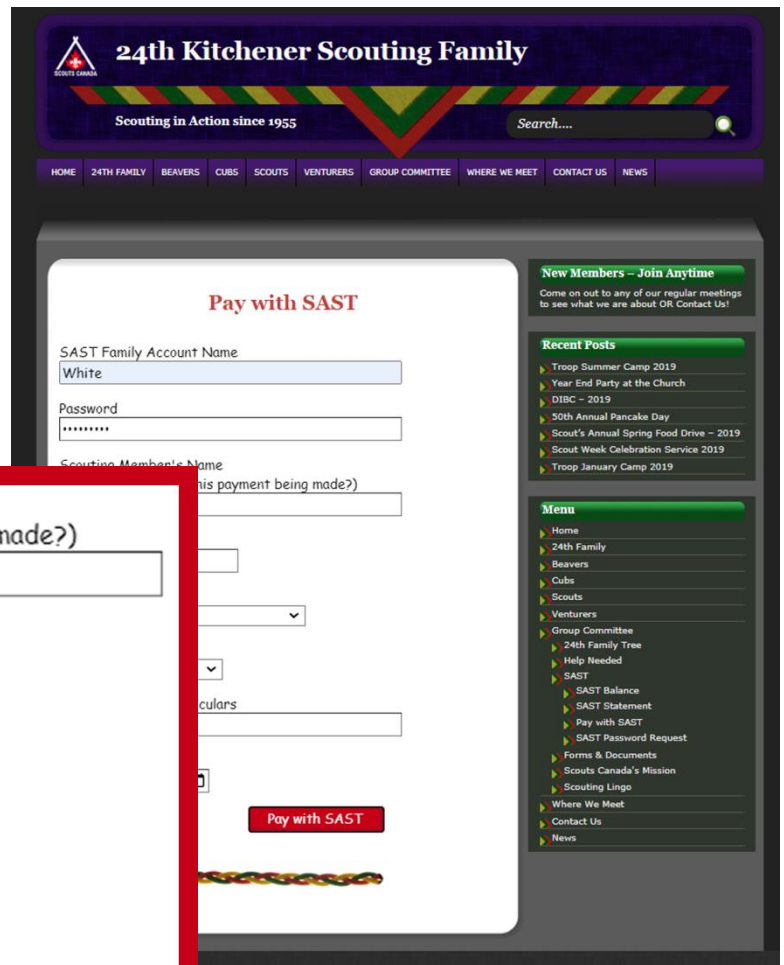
SCOUTS CANADA

24th Kitchener Scouting Family

Scouting in Action since 1955

Search....

HOME | 24TH FAMILY | BEAVERS | CUBS | SCOUTS | VENTURERS | GROUP COMMITTEE | WHERE WE MEET | CONTACT US | NEWS

Pay with SAST

SAST Family Account Name
White

Password
•••••••••

Scouting Member's Name
([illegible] this payment being made?)

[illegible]culars

Pay with SAST

made?)

New Members – Join Anytime
Come on out to any of our regular meetings to see what we are about OR Contact Us!

Recent Posts
Troop Summer Camp 2019
Year End Party at the Church
DIBC – 2019
50th Annual Pancake Day
Scout's Annual Spring Food Drive – 2019
Scout Week Celebration Service 2019
Troop January Camp 2019

Menu
Home
24th Family
Beavers
Cubs
Scouts
Venturers
Group Committee
24th Family Tree
Help Needed
SAST
SAST Balance
SAST Statement
Pay with SAST
SAST Password Request
Forms & Documents
Scouts Canada's Mission
Scouting Lingo
Where We Meet
Contact Us
News